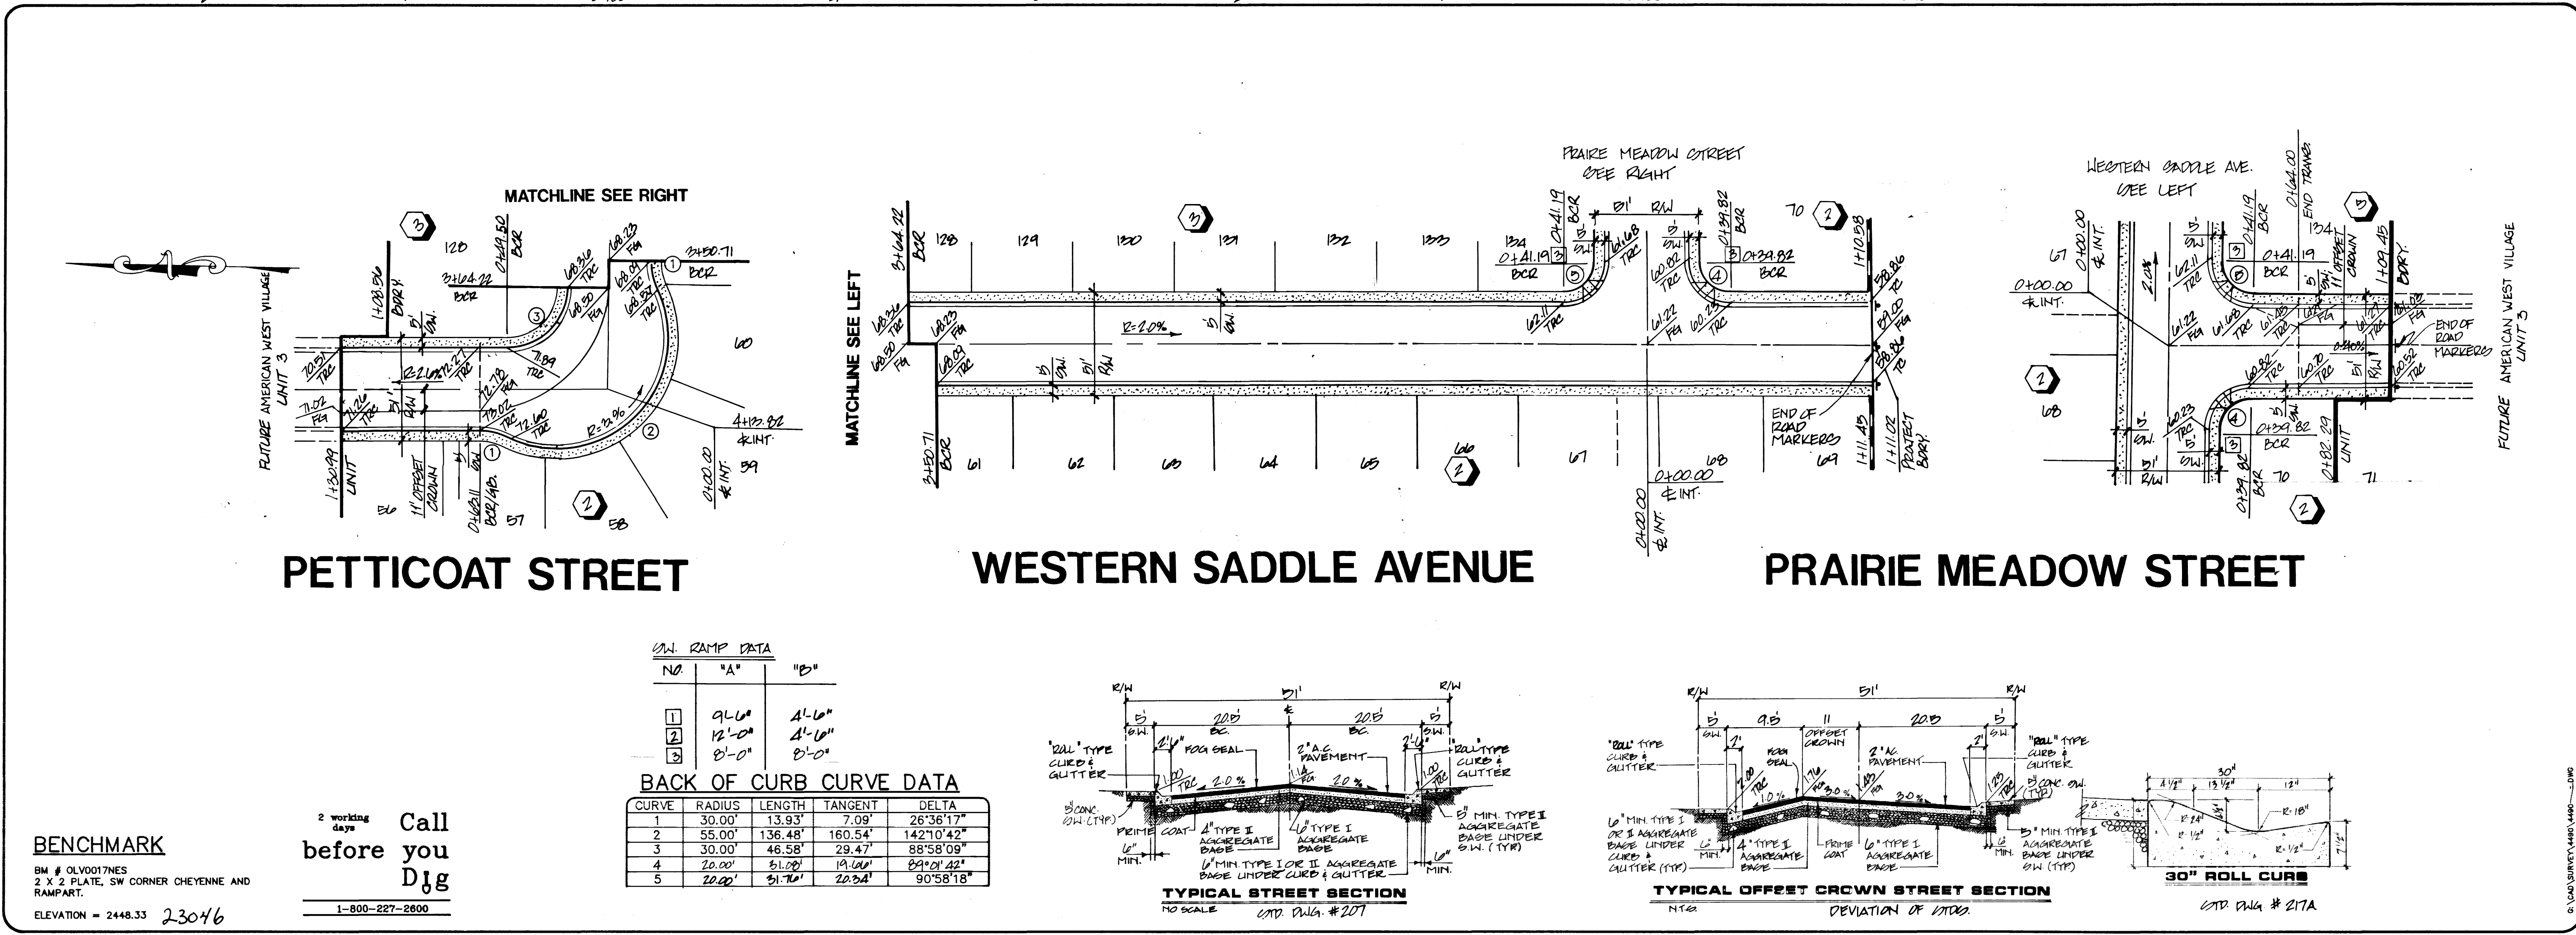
MATCHLINE SEE RIGHT

3

120

0+69.50 BCR

3+64.22 BCR

68.36 TRC

68.23 FG

3+50.71 BCR

1

68.04 TRC

68.50 FG

68.82 TRC

1+08.51 BDRY

5' SW

3

60

70.51 TRC

71.89 TRC

71.02 FG

R=2.0%

72.72 TRC

72.18 FG

73.02 TRC

72.60 TRC

R=3.96

71.26 TRC

5' R/W

4+13.82 ℄ INT.

1+30.99 LINIT

11' OFFSET CROWN

0+68.11 BCR/GR.

1

2

0+00.00 ℄ INT.

59

56

57

58

2

FUTURE AMERICAN WEST VILLAGE UNIT 3

PETTICOAT STREET

PRAIRIE MEADOW STREET SEE RIGHT

3

3+64.22 BCR

128

129

130

131

132

133

134

0+41.19 BCR

0+41.19 3 BCR

51' R/W

0+39.82 BCR

70

2

1+10.38

68.36 TRC

68.23 FG

68.50 FG

68.09 FG

R=2.0%

5' SW

5' SW

R/W

62.11 TRC

61.68 TRC

60.82 TRC

61.22 TRC

60.23 TRC

4 0+39.82 BCR

58.86 TC

59.00 FG

58.86 TC

3

4

MATCHLINE SEE LEFT

3+50.71 BCR

61

62

63

64

65

66

2

67

0+00.00 ℄ INT.

68

69

END OF ROAD MARKERS

1+11.45

1+11.02 PROJECT BDRY

0+00.00 ℄ INT.

WESTERN SADDLE AVENUE

WESTERN SADDLE AVE. SEE LEFT

0+00.00 ℄ INT.

0+64.00 END TRANS.

134

3

67

2.0%

0+41.19

0+41.19 BCR

11' OFFSET CROWN

1+09.45 BDRY

0+00.00 ℄ INT.

62.11 TRC

61.22 FG

61.68 TRC

61.40 TRC

60.82 TRC

60.70 TRC

60.52 TRC

END OF ROAD MARKERS

2

68

60.23 TRC

0+39.82 BCR

4

5' SW

5' SW

51' R/W

0+39.82 BCR

70

71

0+82.29 LINIT

2

FUTURE AMERICAN WEST VILLAGE UNIT 3

PRAIRIE MEADOW STREET

S.W. RAMP DATA

| NO. | "A" | "B" |
|---|---|---|
| 1 | 9'-6" | 4'-6" |
| 2 | 12'-0" | 4'-6" |
| 3 | 8'-0" | 8'-0" |

BACK OF CURB CURVE DATA

| CURVE | RADIUS | LENGTH | TANGENT | DELTA |
|---|---|---|---|---|
| 1 | 30.00' | 13.93' | 7.09' | 26°36'17" |
| 2 | 55.00' | 136.48' | 160.54' | 142°10'42" |
| 3 | 30.00' | 46.58' | 29.47' | 88°58'09" |
| 4 | 20.00' | 31.08' | 19.66' | 89°01'42" |
| 5 | 20.00' | 31.76' | 20.34' | 90°58'18" |

BENCHMARK

BM # OLV0017NES
2 X 2 PLATE, SW CORNER CHEYENNE AND RAMPART.

ELEVATION = 2448.33 23046

2 working days Call before you Dig

1-800-227-2600

R/W 51' R/W
5' 20.5' ℄ 20.5' 5'
S.W. B.C. B.C. S.W.
"ROLL" TYPE CURB & GUTTER
FOG SEAL
2" A.C. PAVEMENT
"ROLL" TYPE CURB & GUTTER
TRC 2.0% 2.0%
5' CONC. S.W. (TYP.)
PRIME COAT
4" TYPE II AGGREGATE BASE
4" TYPE I AGGREGATE BASE
6" MIN. TYPE I OR II AGGREGATE BASE UNDER CURB & GUTTER
6" MIN.
5" MIN. TYPE II AGGREGATE BASE UNDER S.W. (TYP.)
6" MIN.
TYPICAL STREET SECTION
NO SCALE STD. DWG. #207

R/W 51' R/W
5' 9.5 11 20.5 5'
S.W. OFFSET CROWN S.W.
"ROLL" TYPE CURB & GUTTER
FOG SEAL
2" A.C. PAVEMENT
"ROLL" TYPE CURB & GUTTER
5' CONC. S.W. (TYP)
TRC 1.0% 3.0% 3.0%
6" MIN. TYPE I OR II AGGREGATE BASE UNDER CURB & GUTTER (TYP.)
6" MIN.
4" TYPE II AGGREGATE BASE
PRIME COAT
6" TYPE I AGGREGATE BASE
6" MIN.
5" MIN. TYPE II AGGREGATE BASE UNDER S.W. (TYP)
TYPICAL OFFSET CROWN STREET SECTION
N.T.S. DEVIATION OF STDS.

30"
4 1/2" 13 1/2" 12"
R=18"
R=24"
R=1/2"
R=1/2"
7 1/2"
30" ROLL CURB
STD. DWG # 217A

G:\CAD\SURVEY\4490\4490____.DWG